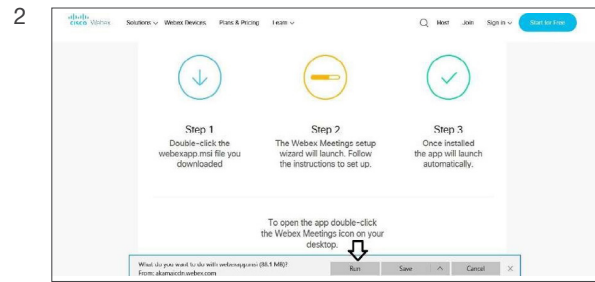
2

cisco Webex Solutions ∨ Webex Devices Plans & Pricing Learn ∨ Meet Join Sign in ∨ Start for Free

Step 1
Double-click the webexapp.msi file you downloaded

Step 2
The Webex Meetings setup wizard will launch. Follow the instructions to set up.

Step 3
Once installed the app will launch automatically.

To open the app double-click the Webex Meetings icon on your desktop.

What do you want to do with webexapp.msi (81.1 MB)?
From: akamaicdn.webex.com

Run Save ^ Cancel ×